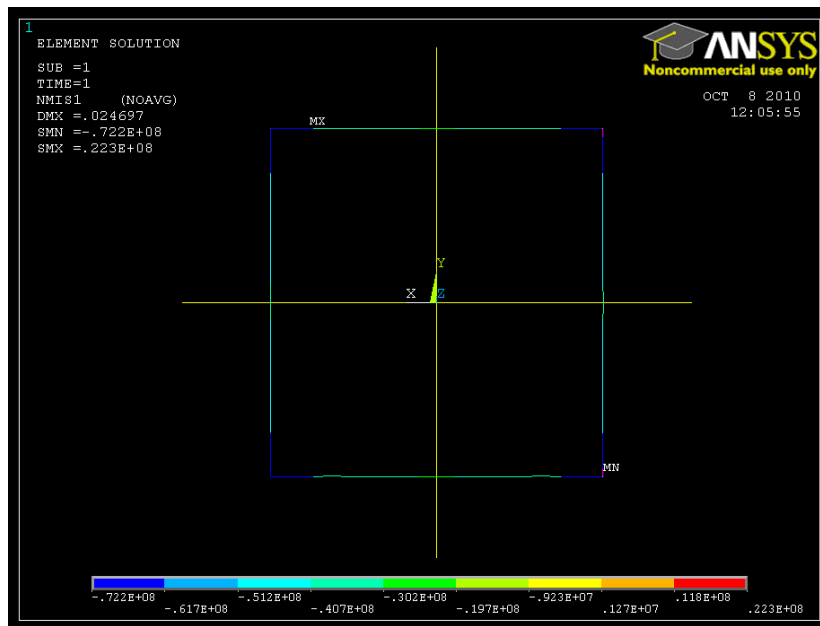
1

ELEMENT SOLUTION

SUB =1
TIME=1
NMIS1 (NOAVG)
DMX =.024697
SMN =-.722E+08
SMX =.223E+08

ANSYS
Noncommercial use only

OCT 8 2010
12:05:55

MX

Y
X Z

MN

-.722E+08
-.617E+08
-.512E+08
-.407E+08
-.302E+08
-.197E+08
-.923E+07
.127E+07
.118E+08
.223E+08